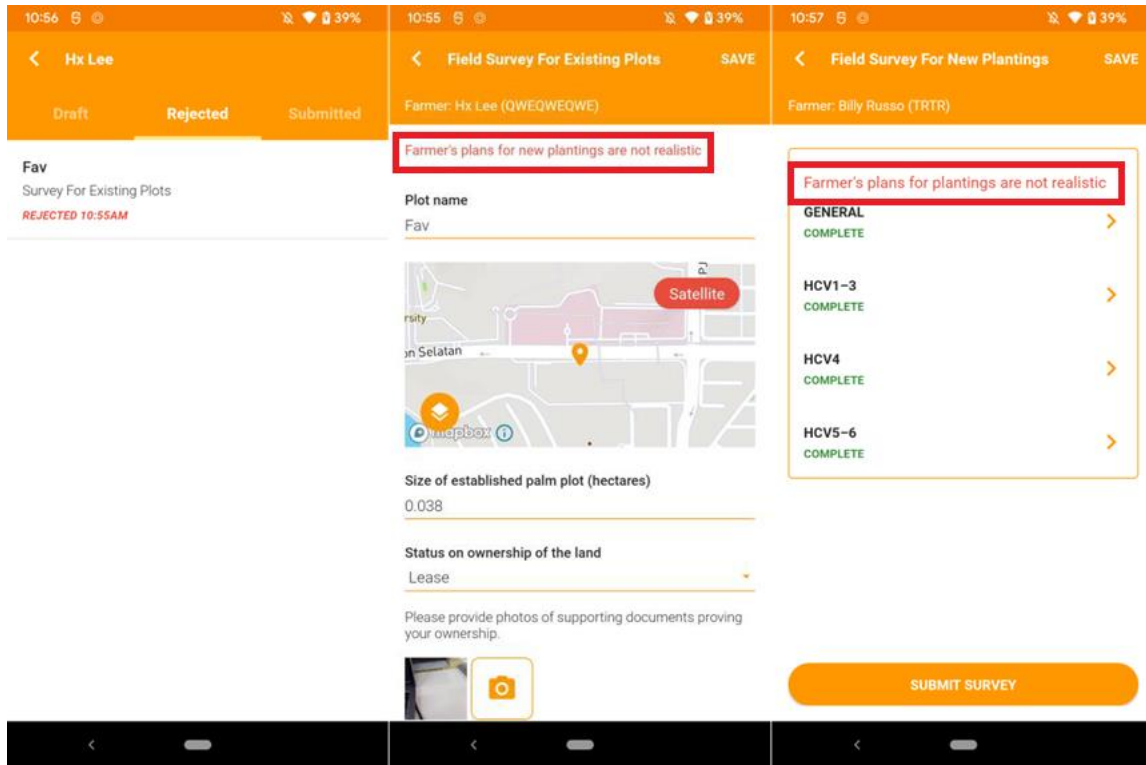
10:56 39%

Hx Lee

Draft Rejected Submitted

Fav
Survey For Existing Plots
REJECTED 10:55AM

10:55 39%

Field Survey For Existing Plots SAVE

Farmer: Hx Lee (QWEQWEQWE)

Farmer's plans for new plantings are not realistic

Plot name
Fav

Satellite
rsity
n Selatan
mapbox

Size of established palm plot (hectares)
0.038

Status on ownership of the land
Lease

Please provide photos of supporting documents proving your ownership.

10:57 39%

Field Survey For New Plantings SAVE

Farmer: Billy Russo (TRTR)

Farmer's plans for plantings are not realistic

GENERAL
COMPLETE

HCV1–3
COMPLETE

HCV4
COMPLETE

HCV5–6
COMPLETE

SUBMIT SURVEY